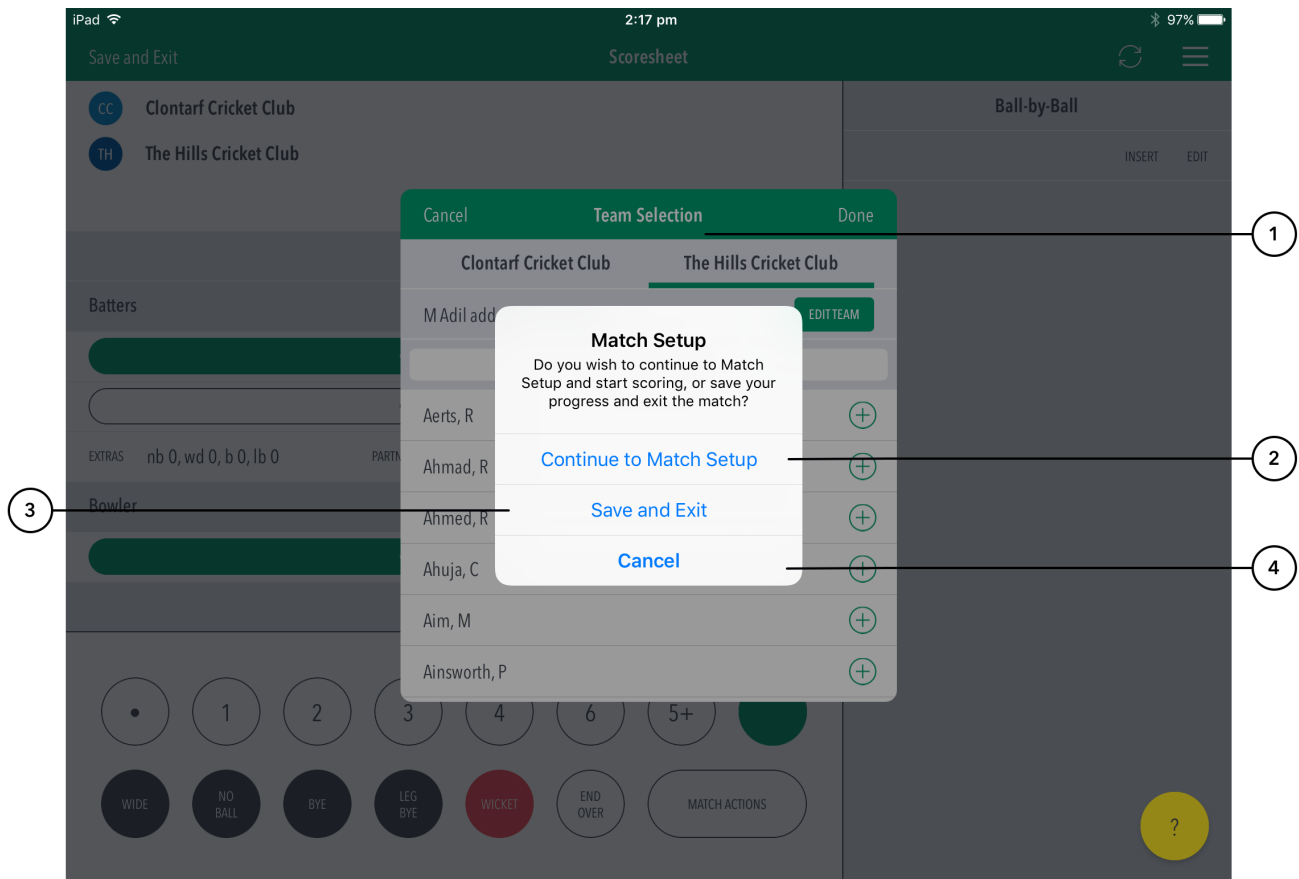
iPad 2:17 pm 97%

Save and Exit Scoresheet

CC Clontarf Cricket Club
TH The Hills Cricket Club

Ball-by-Ball
INSERT EDIT

Batters

EXTRAS nb 0, wd 0, b 0, lb 0 PARTN

Bowler

Cancel Team Selection Done

Clontarf Cricket Club The Hills Cricket Club

M Adil add EDIT TEAM

Aerts, R
Ahmad, R
Ahmed, R
Ahuja, C
Aim, M
Ainsworth, P

Match Setup
Do you wish to continue to Match Setup and start scoring, or save your progress and exit the match?

Continue to Match Setup
Save and Exit
Cancel

1
2
3
4

• 1 2 3 4 6 5+

WIDE NO BALL BYE LEG BYE WICKET END OVER MATCH ACTIONS

?